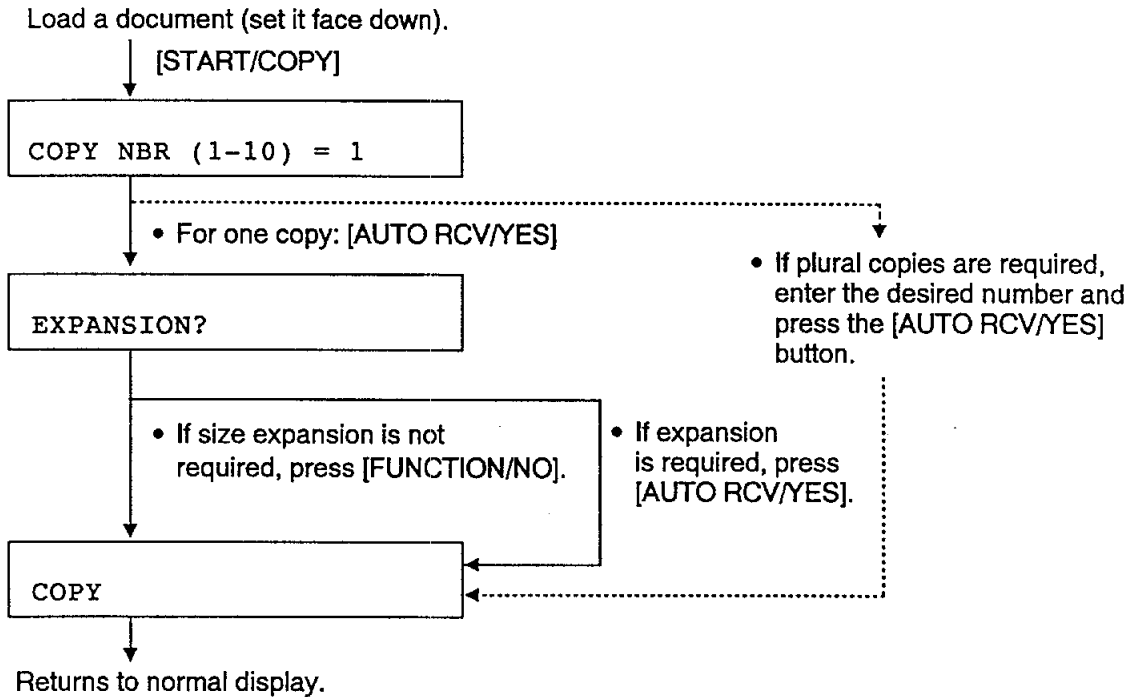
Load a document (set it face down).

[START/COPY]

COPY NBR (1-10) = 1

• For one copy: [AUTO RCV/YES]

• If plural copies are required, enter the desired number and press the [AUTO RCV/YES] button.

EXPANSION?

• If size expansion is not required, press [FUNCTION/NO].

• If expansion is required, press [AUTO RCV/YES].

COPY

Returns to normal display.